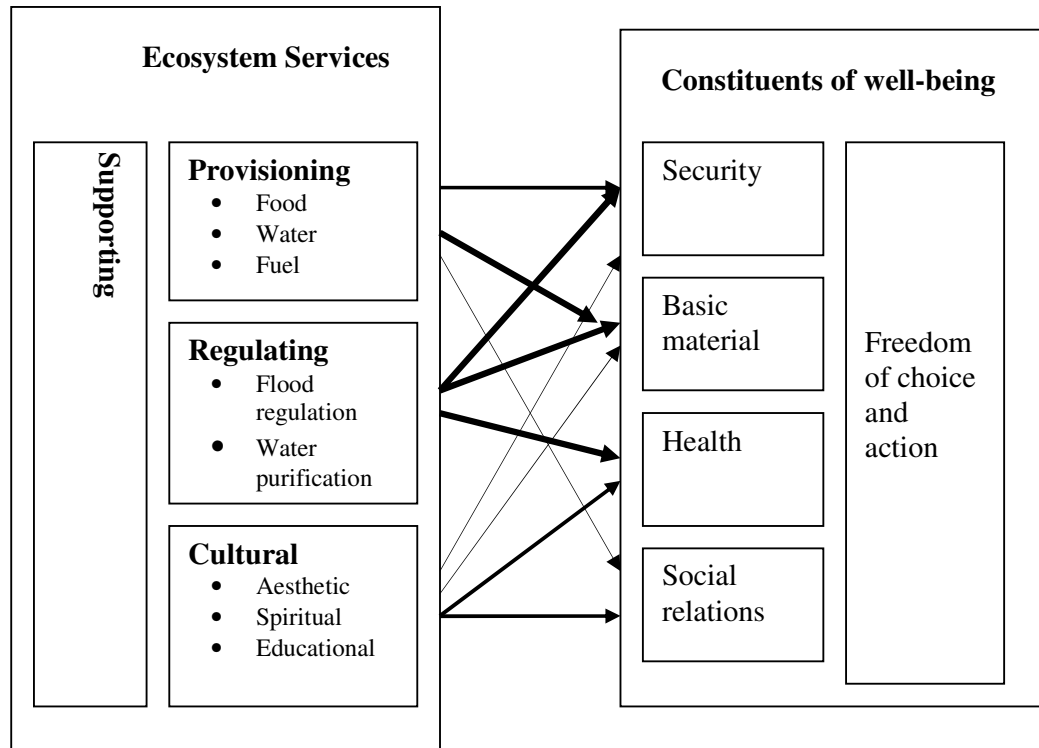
Ecosystem Services

Supporting

Provisioning
- Food
- Water
- Fuel

Regulating
- Flood regulation
- Water purification

Cultural
- Aesthetic
- Spiritual
- Educational

Constituents of well-being

Security

Basic material

Health

Social relations

Freedom of choice and action